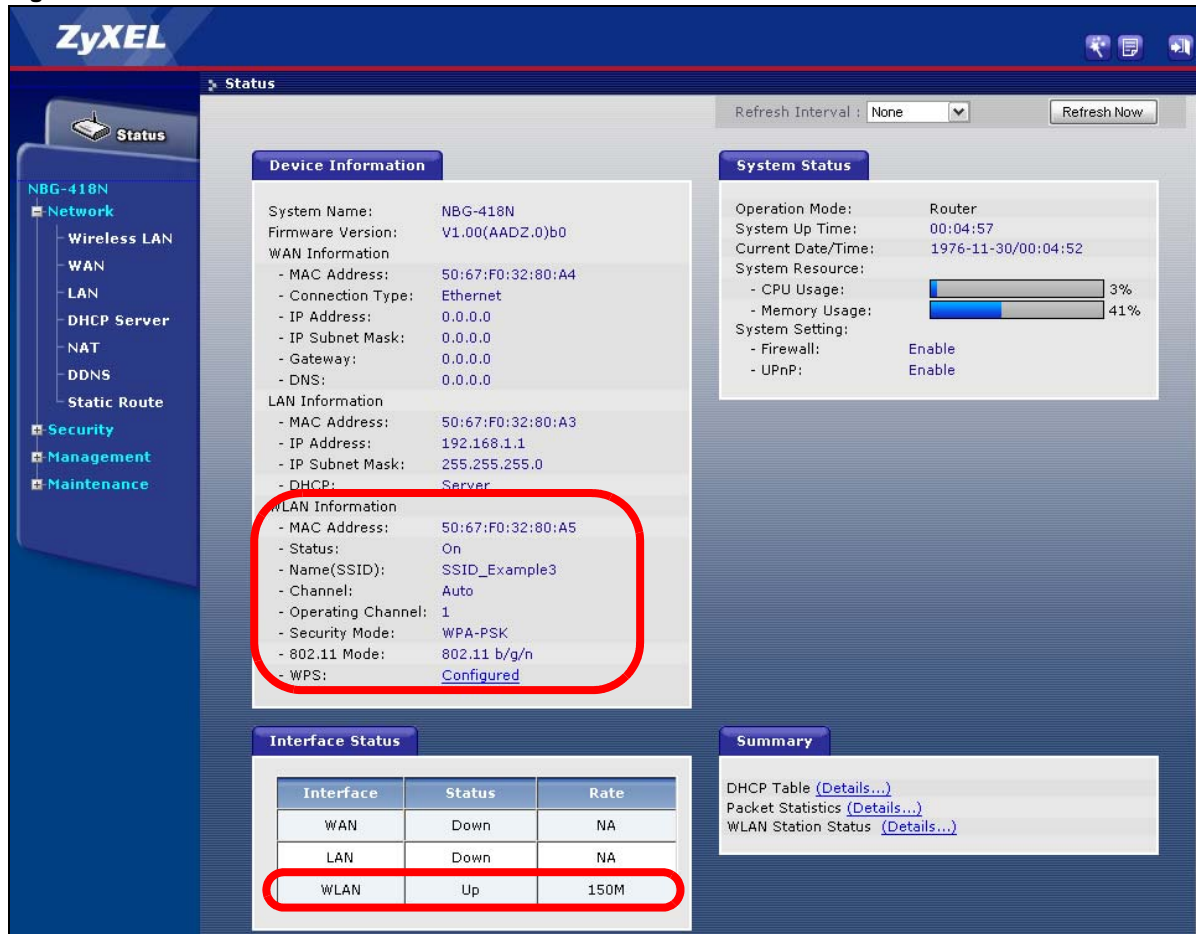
ZyXEL

Status

Status

NBG-418N
Network
Wireless LAN
WAN
LAN
DHCP Server
NAT
DDNS
Static Route
Security
Management
Maintenance

Refresh Interval : None
Refresh Now

Device Information

System Name: NBG-418N
Firmware Version: V1.00(AADZ.0)b0
WAN Information
- MAC Address: 50:67:F0:32:80:A4
- Connection Type: Ethernet
- IP Address: 0.0.0.0
- IP Subnet Mask: 0.0.0.0
- Gateway: 0.0.0.0
- DNS: 0.0.0.0
LAN Information
- MAC Address: 50:67:F0:32:80:A3
- IP Address: 192.168.1.1
- IP Subnet Mask: 255.255.255.0
- DHCP: Server
WLAN Information
- MAC Address: 50:67:F0:32:80:A5
- Status: On
- Name(SSID): SSID_Example3
- Channel: Auto
- Operating Channel: 1
- Security Mode: WPA-PSK
- 802.11 Mode: 802.11 b/g/n
- WPS: Configured

System Status

Operation Mode: Router
System Up Time: 00:04:57
Current Date/Time: 1976-11-30/00:04:52
System Resource:
- CPU Usage: 3%
- Memory Usage: 41%
System Setting:
- Firewall: Enable
- UPnP: Enable

Interface Status

| Interface | Status | Rate |
|---|---|---|
| WAN | Down | NA |
| LAN | Down | NA |
| WLAN | Up | 150M |

Summary

DHCP Table (Details...)
Packet Statistics (Details...)
WLAN Station Status (Details...)